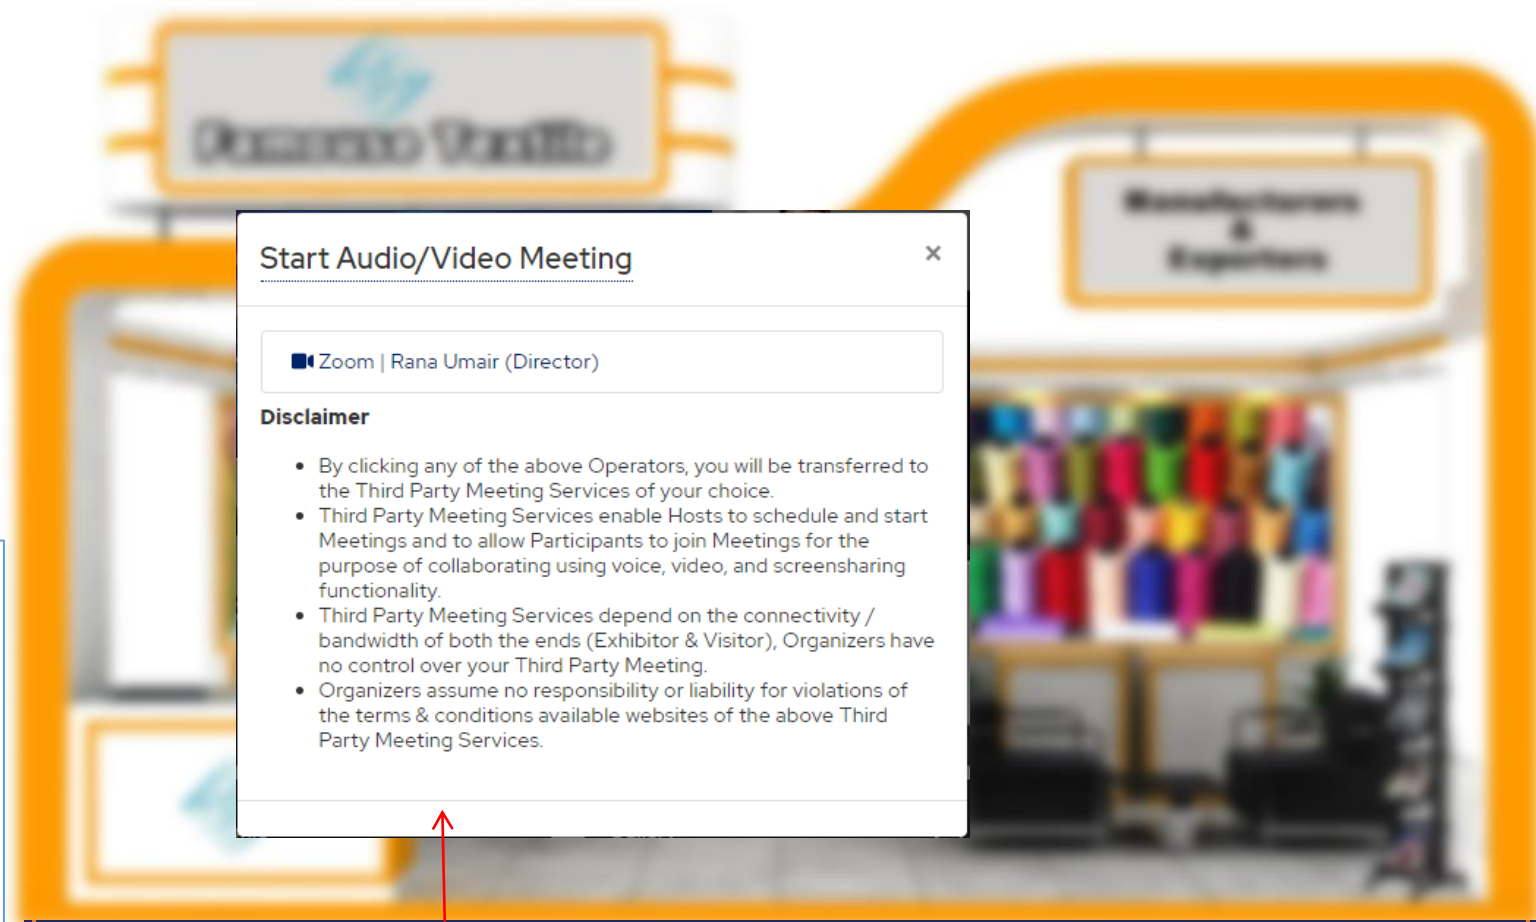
Start Audio/Video Meeting

×

Zoom | Rana Umair (Director)

Disclaimer

- By clicking any of the above Operators, you will be transferred to the Third Party Meeting Services of your choice.
- Third Party Meeting Services enable Hosts to schedule and start Meetings and to allow Participants to join Meetings for the purpose of collaborating using voice, video, and screensharing functionality.
- Third Party Meeting Services depend on the connectivity / bandwidth of both the ends (Exhibitor & Visitor), Organizers have no control over your Third Party Meeting.
- Organizers assume no responsibility or liability for violations of the terms & conditions available websites of the above Third Party Meeting Services.